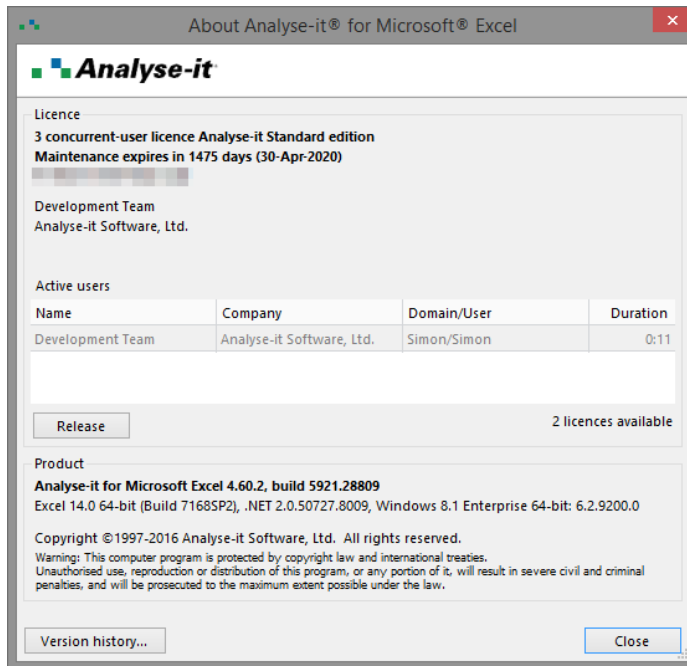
About Analyse-it® for Microsoft® Excel

Analyse-it

Licence

**3 concurrent-user licence Analyse-it Standard edition**
**Maintenance expires in 1475 days (30-Apr-2020)**
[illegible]

Development Team
Analyse-it Software, Ltd.

Active users

| Name | Company | Domain/User | Duration |
|---|---|---|---|
| Development Team | Analyse-it Software, Ltd. | Simon/Simon | 0:11 |

Release

2 licences available

Product

**Analyse-it for Microsoft Excel 4.60.2, build 5921.28809**
Excel 14.0 64-bit (Build 7168SP2), .NET 2.0.50727.8009, Windows 8.1 Enterprise 64-bit: 6.2.9200.0

Copyright ©1997-2016 Analyse-it Software, Ltd. All rights reserved.
Warning: This computer program is protected by copyright law and international treaties. Unauthorised use, reproduction or distribution of this program, or any portion of it, will result in severe civil and criminal penalties, and will be prosecuted to the maximum extent possible under the law.

Version history...

Close